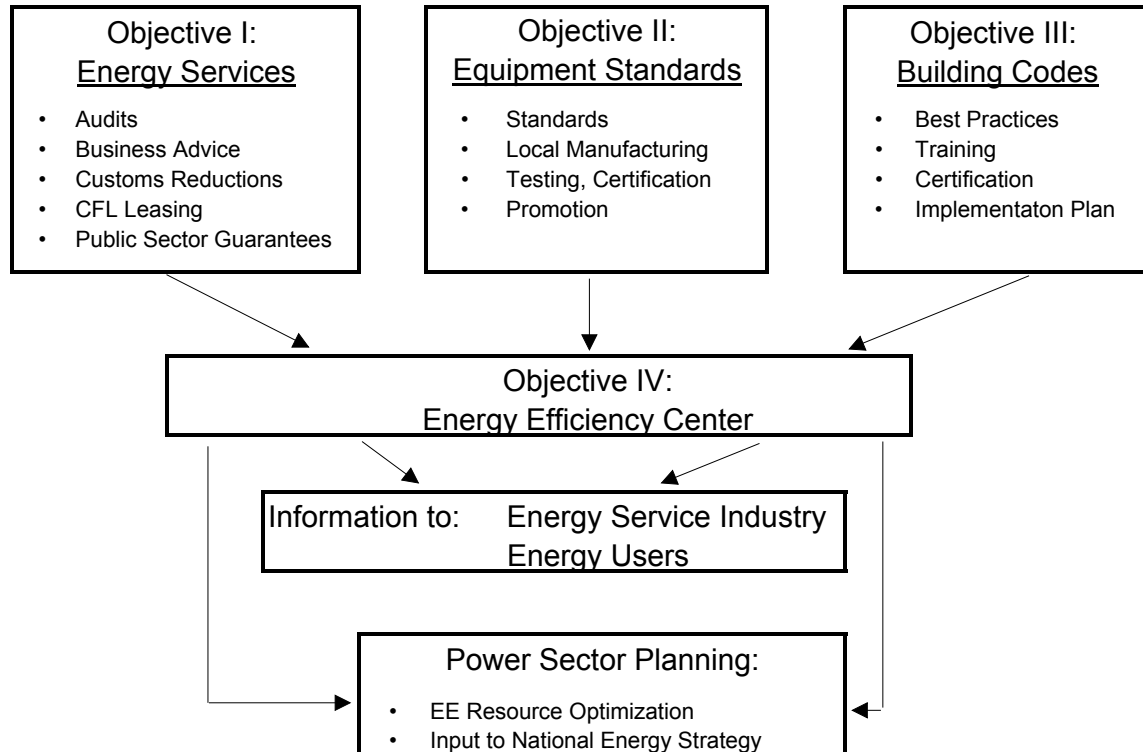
Objective I:
Energy Services

- Audits
- Business Advice
- Customs Reductions
- CFL Leasing
- Public Sector Guarantees

Objective II:
Equipment Standards

- Standards
- Local Manufacturing
- Testing, Certification
- Promotion

Objective III:
Building Codes

- Best Practices
- Training
- Certification
- Implementaton Plan

Objective IV:
Energy Efficiency Center

Information to: Energy Service Industry
Energy Users

Power Sector Planning:

- EE Resource Optimization
- Input to National Energy Strategy